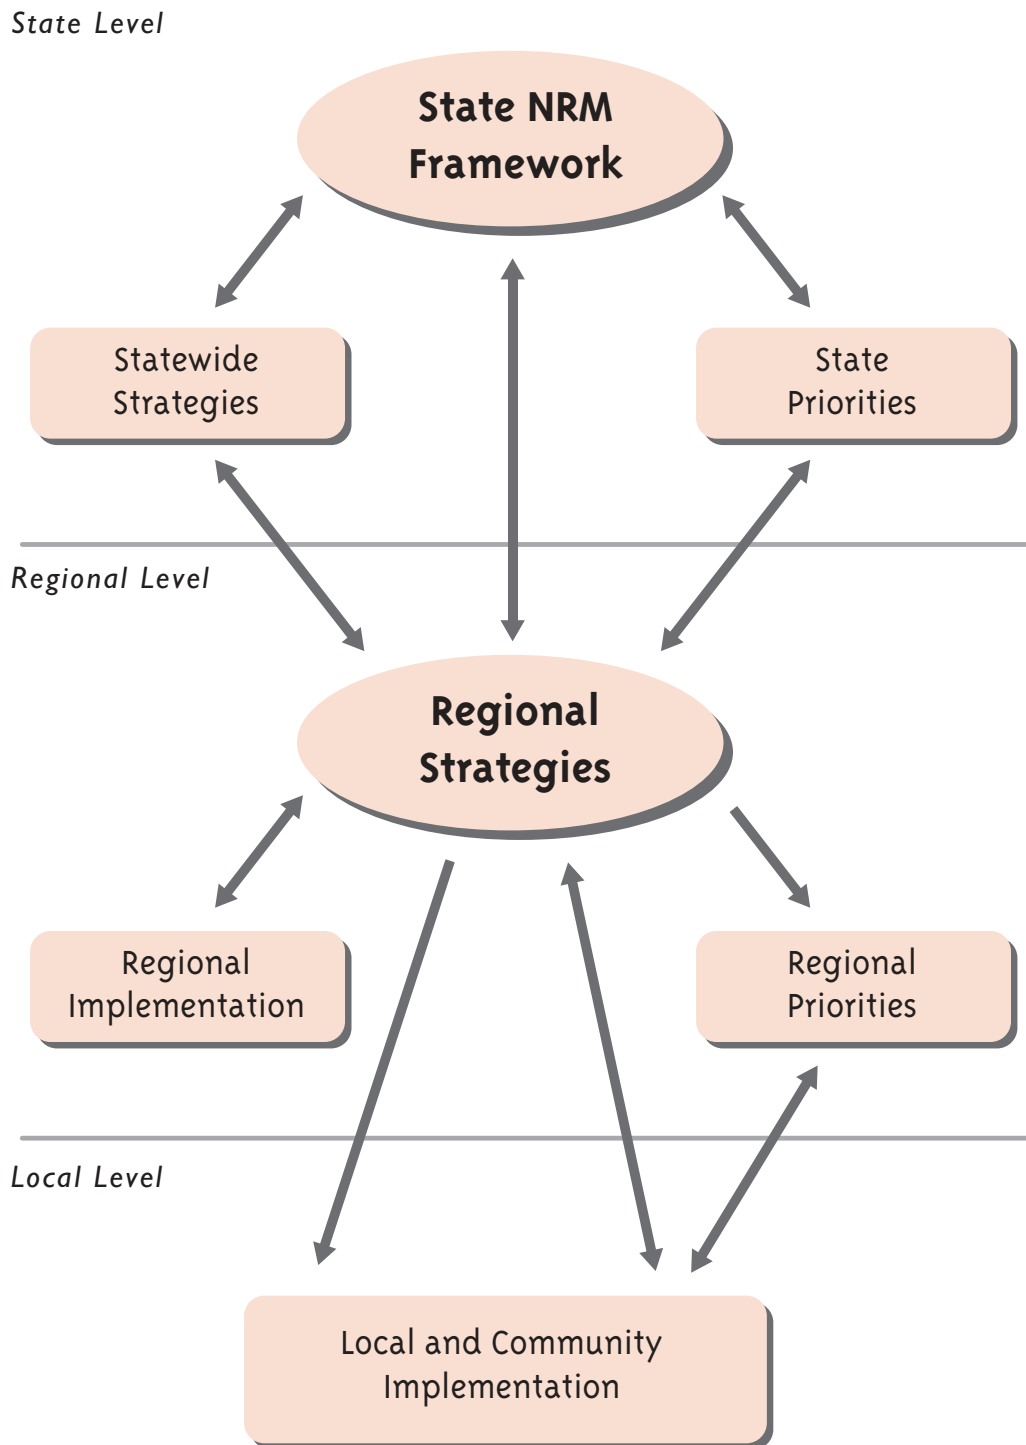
State Level

State NRM Framework

Statewide Strategies

State Priorities

Regional Level

Regional Strategies

Regional Implementation

Regional Priorities

Local Level

Local and Community Implementation